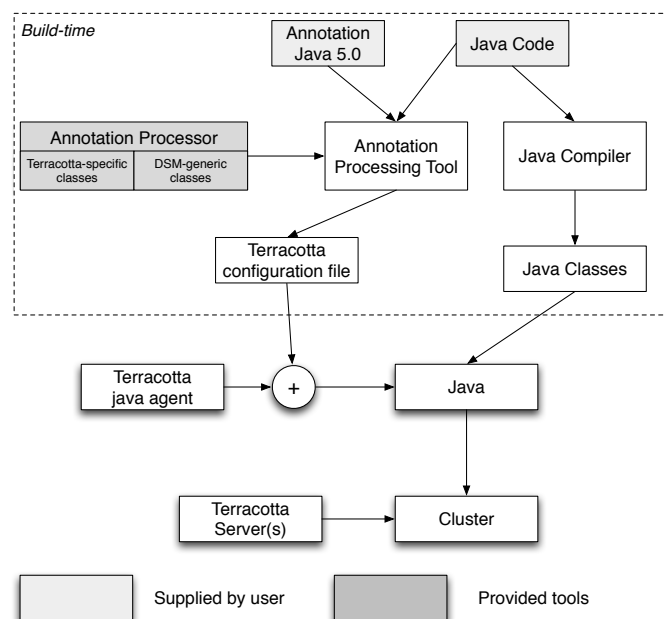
Build-time

Annotation Java 5.0

Java Code

Annotation Processor

Terracotta-specific classes

DSM-generic classes

Annotation Processing Tool

Java Compiler

Terracotta configuration file

Java Classes

Terracotta java agent

+

Java

Terracotta Server(s)

Cluster

Supplied by user

Provided tools